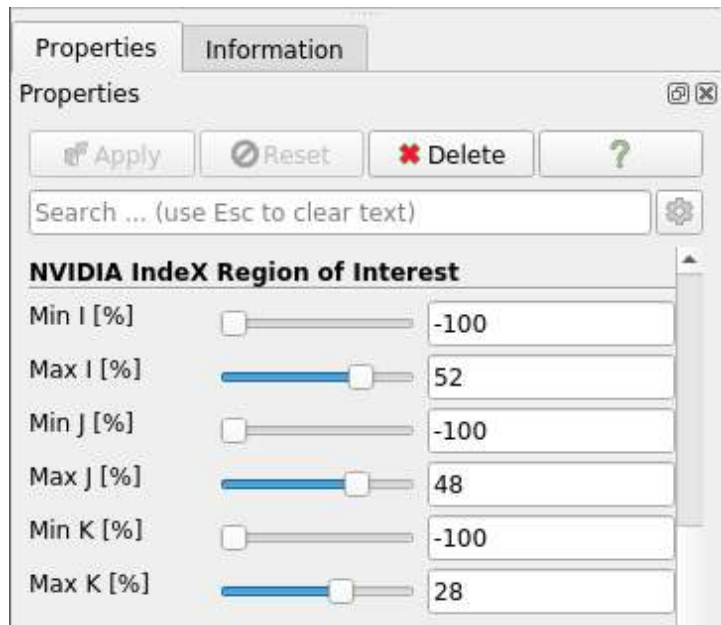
Properties
Information

Properties

Apply
Reset
Delete
?

Search ... (use Esc to clear text)

**NVIDIA IndeX Region of Interest**

Min I [%] -100
Max I [%] 52
Min J [%] -100
Max J [%] 48
Min K [%] -100
Max K [%] 28